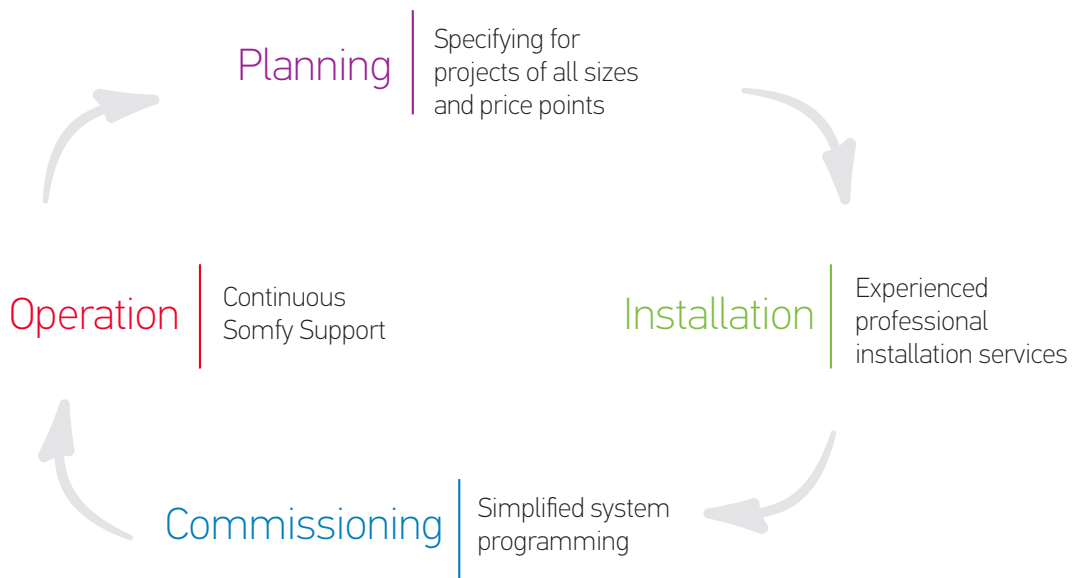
Planning
Specifying for projects of all sizes and price points

Installation
Experienced professional installation services

Commissioning
Simplified system programming

Operation
Continuous Somfy Support